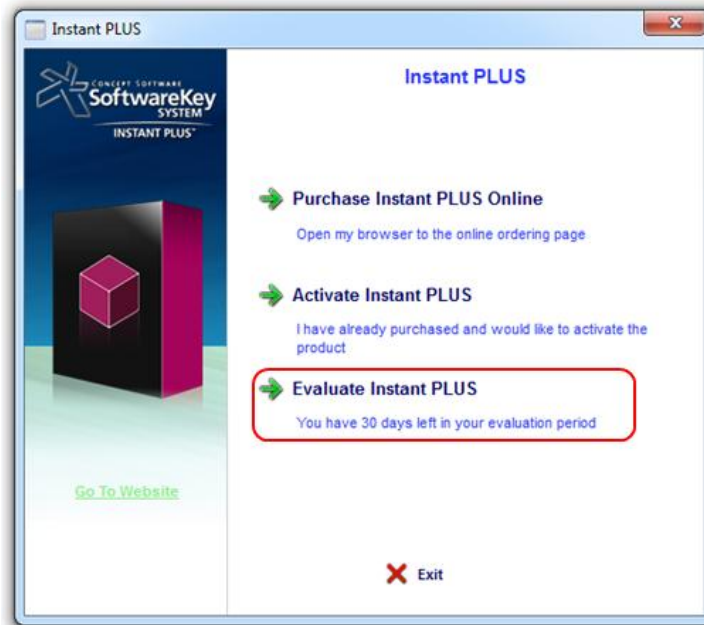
Instant PLUS

CONCEPT SOFTWARE
SoftwareKey
SYSTEM
INSTANT PLUS™

Go To Website

Instant PLUS

Purchase Instant PLUS Online

Open my browser to the online ordering page

Activate Instant PLUS

I have already purchased and would like to activate the product

Evaluate Instant PLUS

You have 30 days left in your evaluation period

Exit